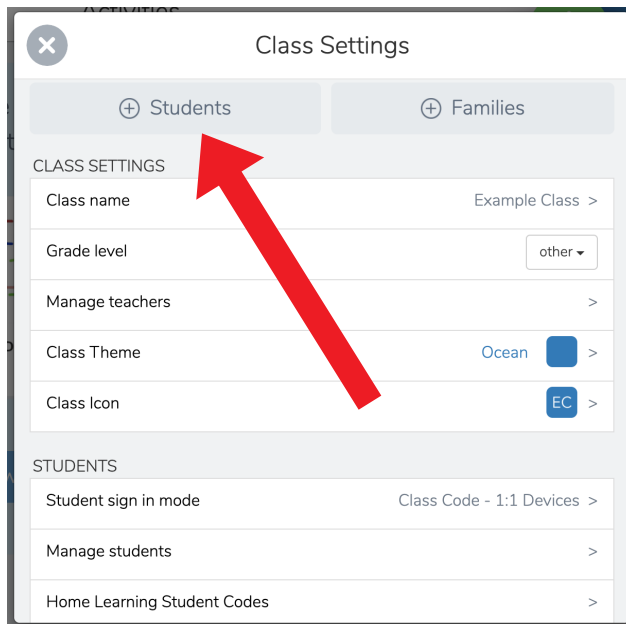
Activities

Class Settings

⊕ Students

⊕ Families

CLASS SETTINGS

Class name
Example Class >

Grade level
other ▾

Manage teachers
>

Class Theme
Ocean >

Class Icon
EC >

STUDENTS

Student sign in mode
Class Code - 1:1 Devices >

Manage students
>

Home Learning Student Codes
>